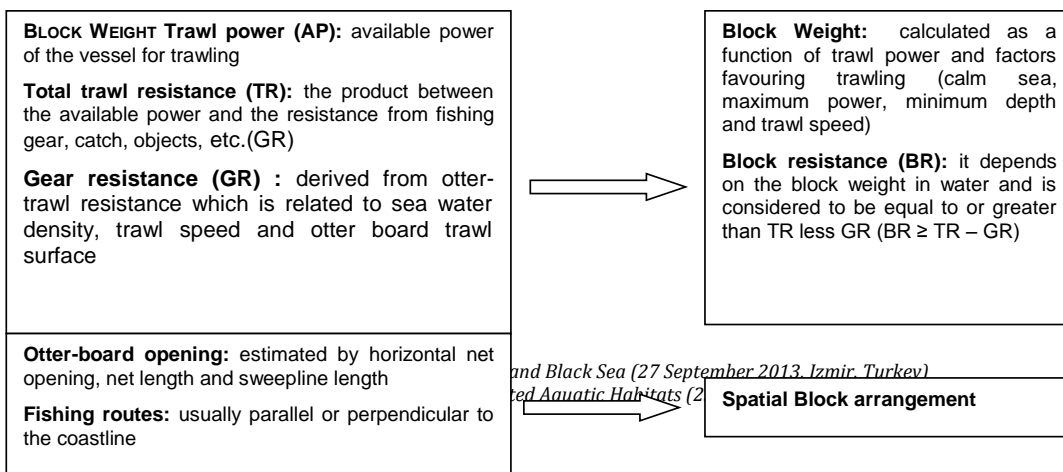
BLOCK WEIGHT Trawl power (AP): available power of the vessel for trawling

Total trawl resistance (TR): the product between the available power and the resistance from fishing gear, catch, objects, etc.(GR)

Gear resistance (GR) : derived from otter-trawl resistance which is related to sea water density, trawl speed and otter board trawl surface

Block Weight: calculated as a function of trawl power and factors favouring trawling (calm sea, maximum power, minimum depth and trawl speed)

Block resistance (BR): it depends on the block weight in water and is considered to be equal to or greater than TR less GR (BR ≥ TR – GR)

Otter-board opening: estimated by horizontal net opening, net length and sweepline length

Fishing routes: usually parallel or perpendicular to the coastline

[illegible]and Black Sea (27 September 2013, Izmir, Turkey)

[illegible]ted Aquatic Habitats (2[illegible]

Spatial Block arrangement